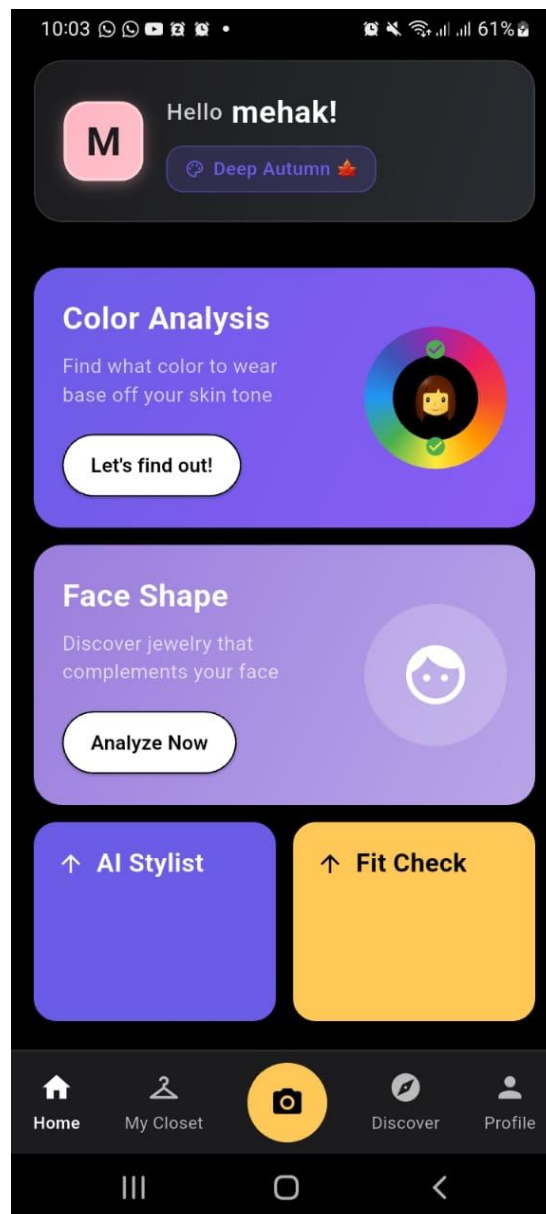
10:03 61%

M

Hello **mehak!**

Deep Autumn

Color Analysis

Find what color to wear base off your skin tone

Let's find out!

Face Shape

Discover jewelry that complements your face

Analyze Now

↑ AI Stylist

↑ Fit Check

Home

My Closet

Discover

Profile